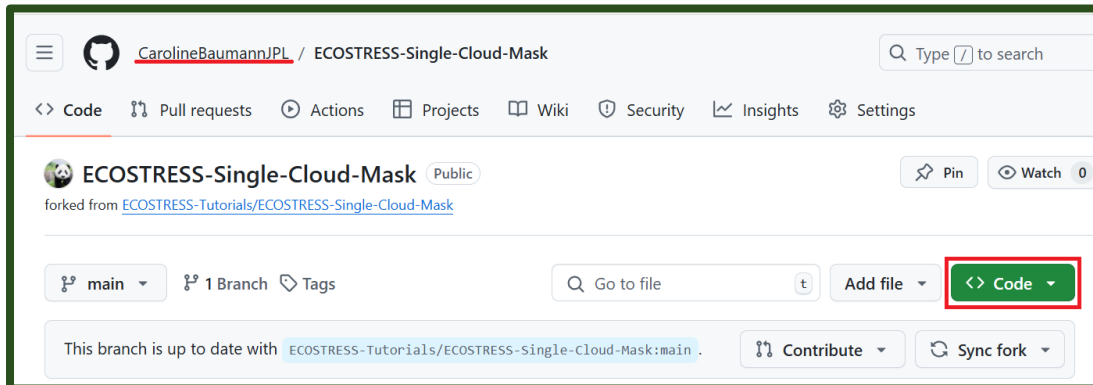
CarolineBaumannJPL / ECOSTRESS-Single-Cloud-Mask

Type / to search

Code Pull requests Actions Projects Wiki Security Insights Settings

ECOSTRESS-Single-Cloud-Mask Public

forked from ECOSTRESS-Tutorials/ECOSTRESS-Single-Cloud-Mask

Pin Watch 0

main 1 Branch Tags

Go to file t

Add file

Code

This branch is up to date with ECOSTRESS-Tutorials/ECOSTRESS-Single-Cloud-Mask:main .

Contribute

Sync fork